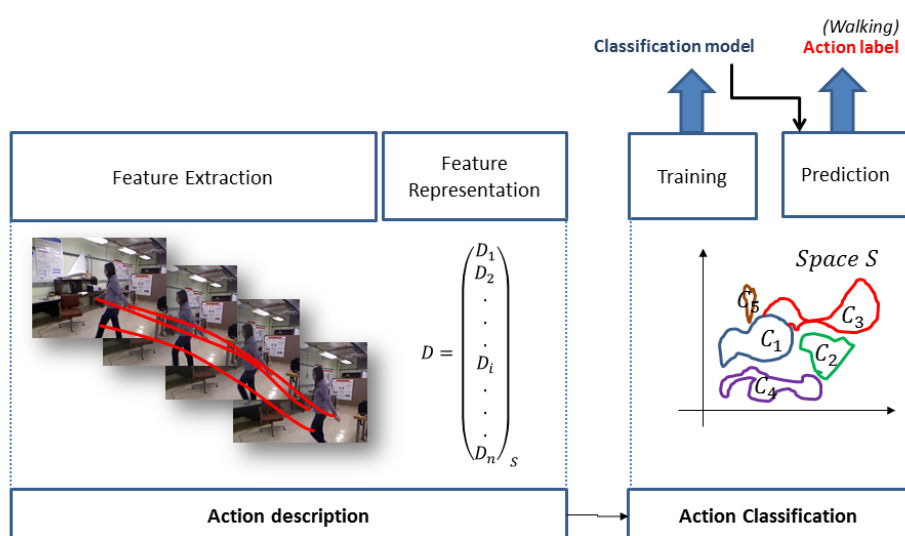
Classification model

(Walking)
Action label

Feature Extraction

Feature Representation

Training

Prediction

$D = \begin{pmatrix} D_1 \\ D_2 \\ . \\ . \\ . \\ D_i \\ . \\ . \\ . \\ D_n \end{pmatrix}_S$

Space S

$C_5$ $C_3$ $C_1$ $C_2$ $C_4$

Action description

Action Classification